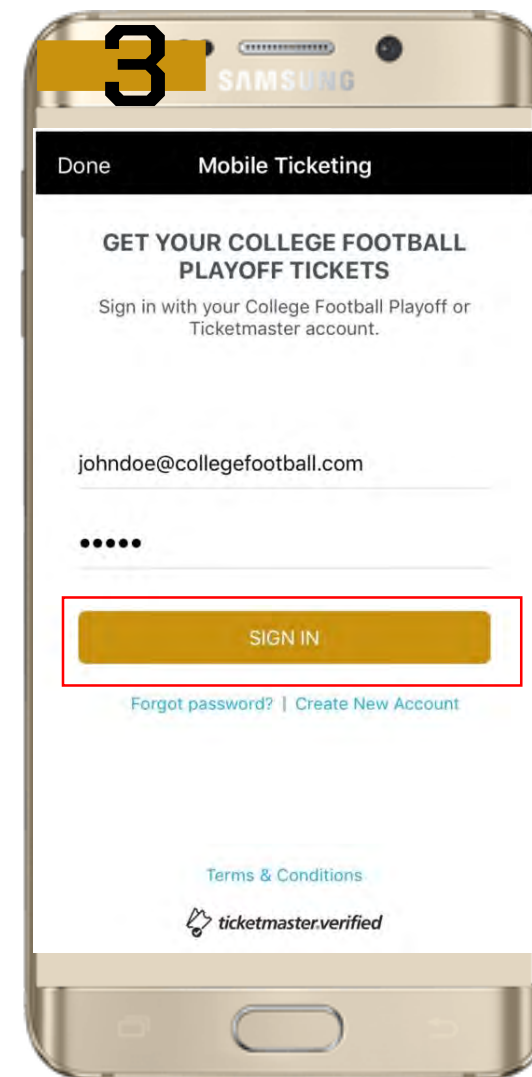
3

SAMSUNG

Done Mobile Ticketing

GET YOUR COLLEGE FOOTBALL PLAYOFF TICKETS

Sign in with your College Football Playoff or Ticketmaster account.

johndoe@collegefootball.com

•••••

SIGN IN

Forgot password? | Create New Account

Terms & Conditions

ticketmaster.verified